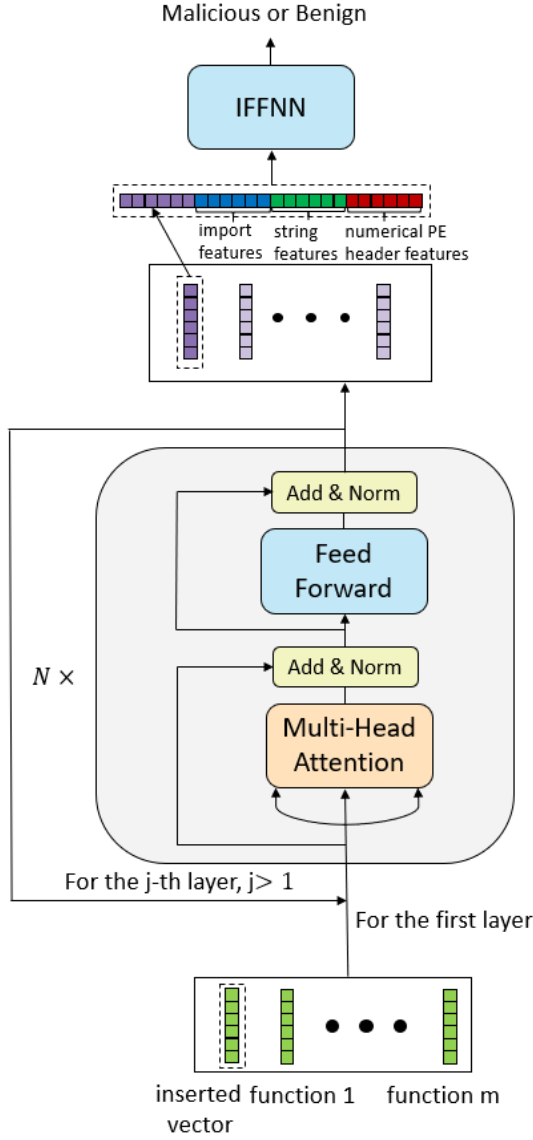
Malicious or Benign

IFFNN

import features

string features

numerical PE header features

Add & Norm

Feed Forward

$N \times$

Add & Norm

Multi-Head Attention

For the j-th layer, j> 1

For the first layer

inserted vector

function 1

function m